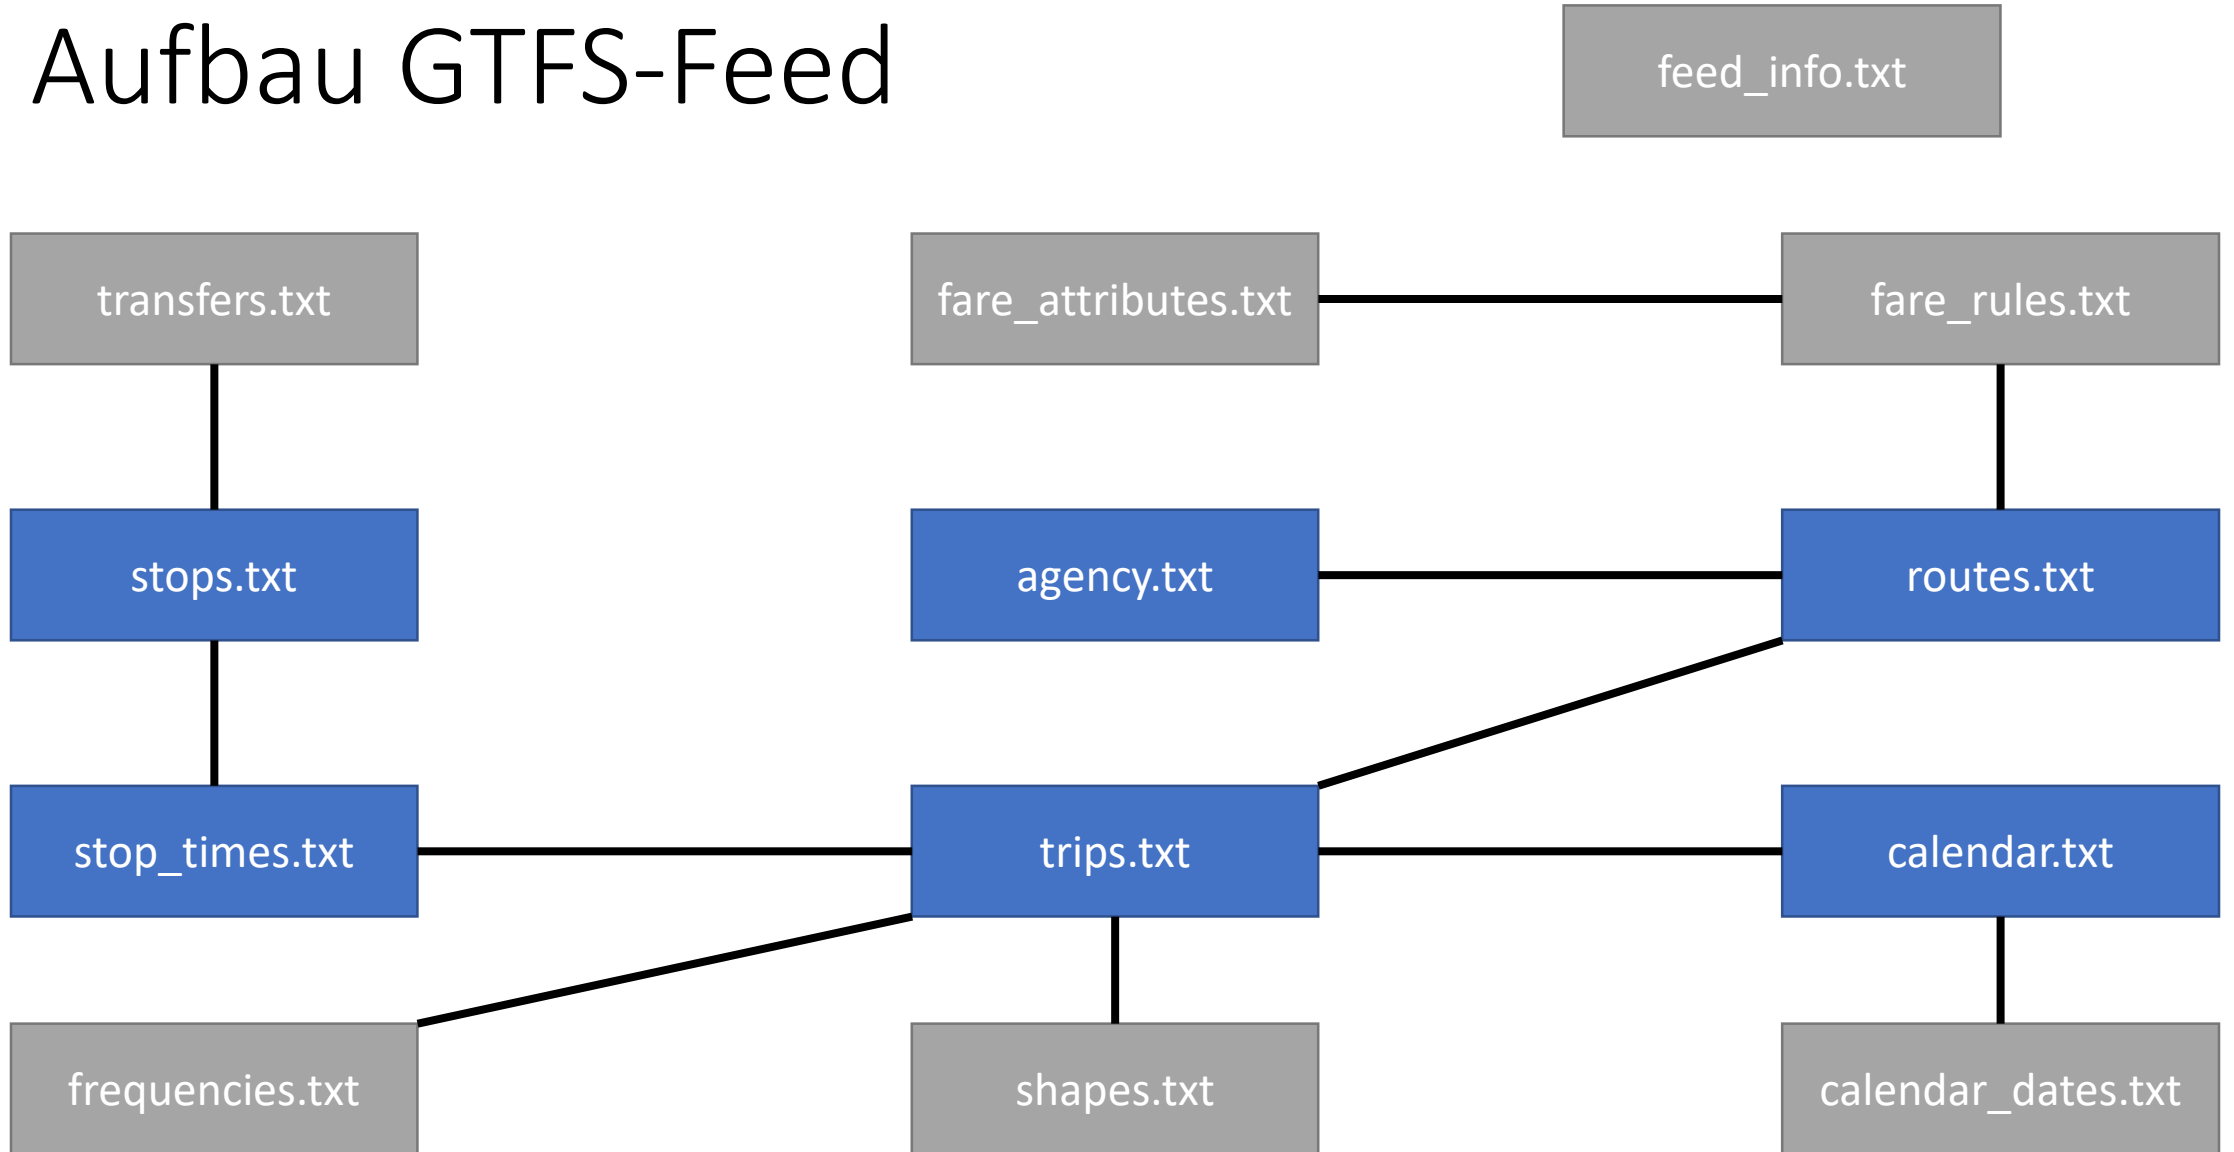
Aufbau GTFS-Feed

feed_info.txt

transfers.txt

fare_attributes.txt

fare_rules.txt

stops.txt

agency.txt

routes.txt

stop_times.txt

trips.txt

calendar.txt

frequencies.txt

shapes.txt

calendar_dates.txt